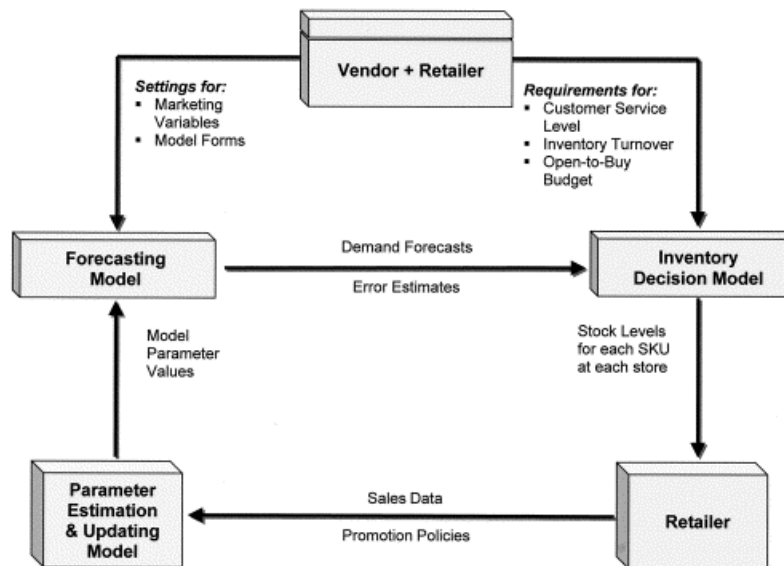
Vendor + Retailer

Settings for:
- Marketing Variables
- Model Forms

Requirements for:
- Customer Service Level
- Inventory Turnover
- Open-to-Buy Budget

Forecasting Model

Demand Forecasts

Error Estimates

Inventory Decision Model

Model Parameter Values

Stock Levels for each SKU at each store

Parameter Estimation & Updating Model

Sales Data

Promotion Policies

Retailer